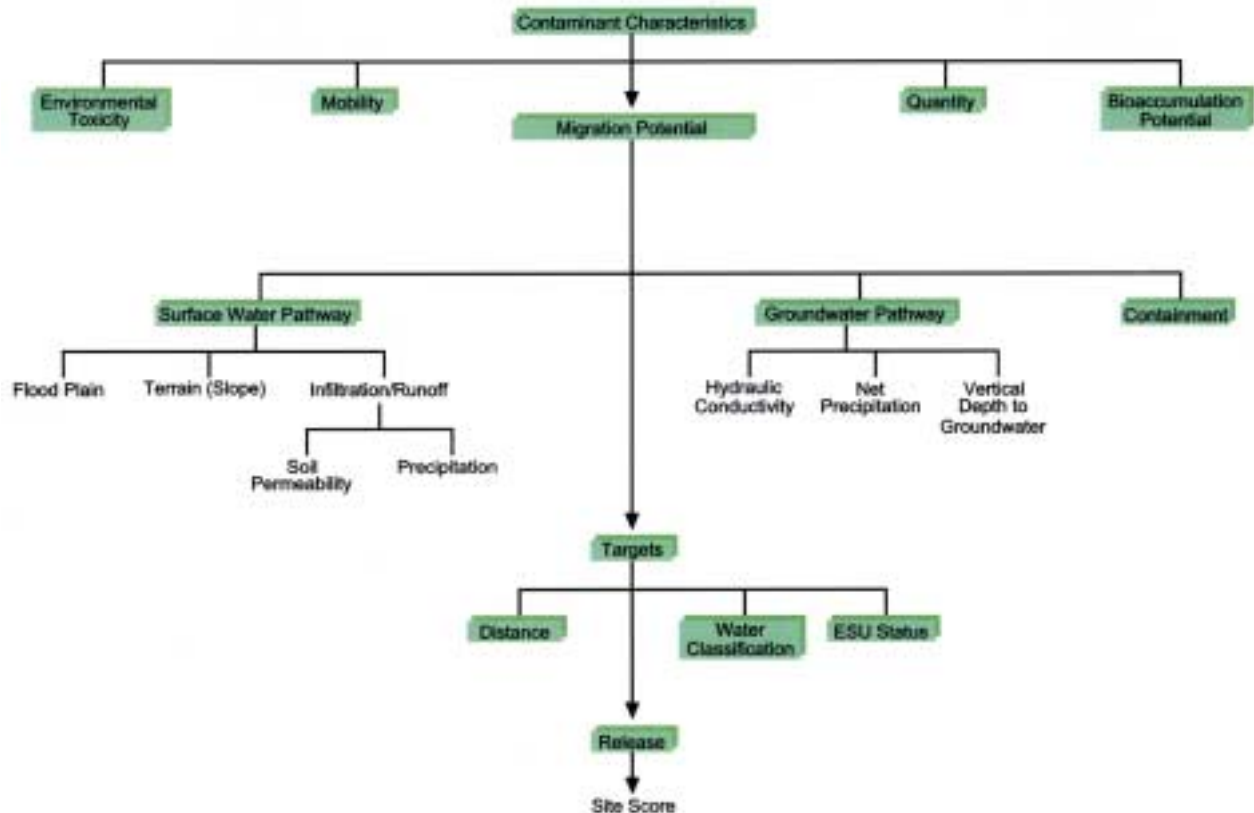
Contaminant Characteristics

Environmental Toxicity

Mobility

Migration Potential

Quantity

Bioaccumulation Potential

Surface Water Pathway

Groundwater Pathway

Containment

Flood Plain

Terrain (Slope)

Infiltration/Runoff

Soil Permeability

Precipitation

Hydraulic Conductivity

Net Precipitation

Vertical Depth to Groundwater

Targets

Distance

Water Classification

ESU Status

Release

Site Score